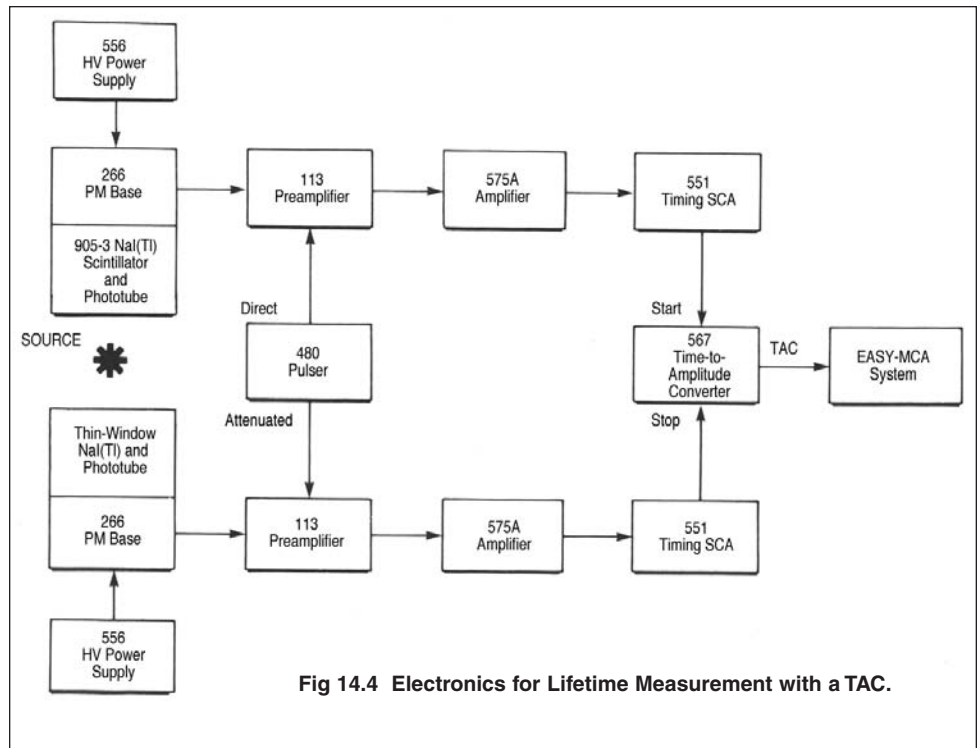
556
HV Power
Supply

266
PM Base

905-3 NaI(Tl)
Scintillator
and
Phototube

113
Preamplifier

575A
Amplifier

551
Timing SCA

Direct

Start

SOURCE

480
Pulser

567
Time-to-
Amplitude
Converter

TAC

EASY-MCA
System

Attenuated

Stop

Thin-Window
NaI(Tl) and
Phototube

266
PM Base

113
Preamplifier

575A
Amplifier

551
Timing SCA

556
HV Power
Supply

Fig 14.4 Electronics for Lifetime Measurement with a TAC.